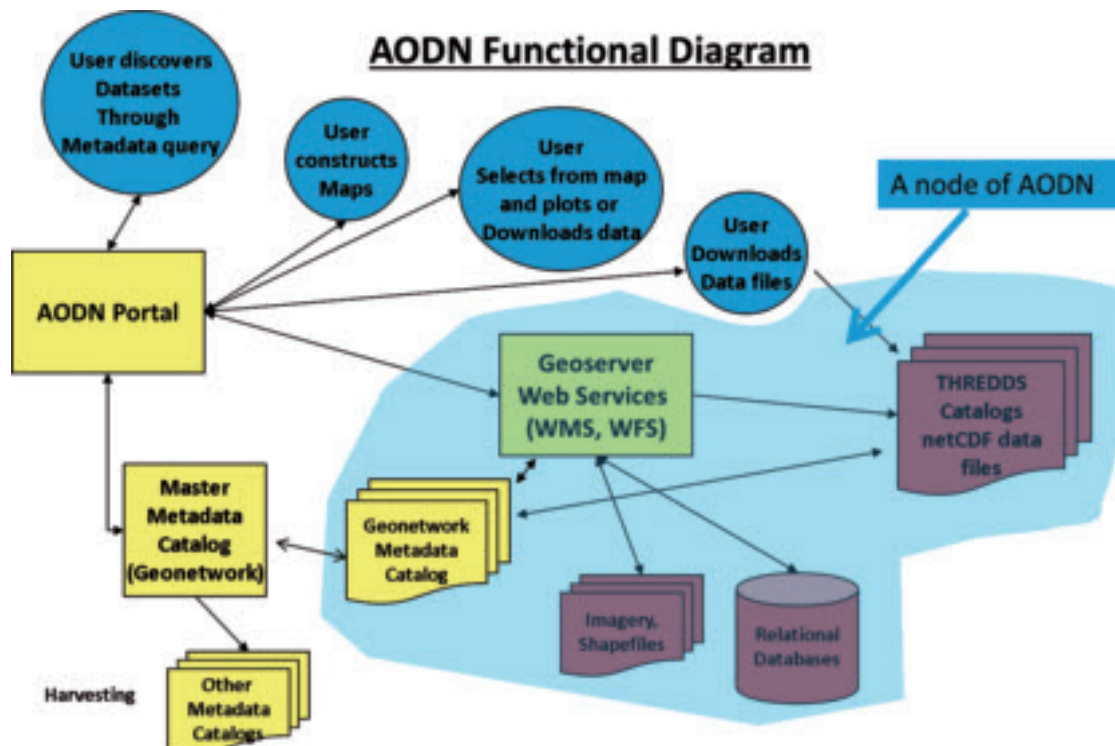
AODN Functional Diagram

User discovers Datasets Through Metadata query

User constructs Maps

User Selects from map and plots or Downloads data

User Downloads Data files

A node of AODN

AODN Portal

Geoserver Web Services (WMS, WFS)

THREDDS Catalogs netCDF data files

Master Metadata Catalog (Geonetwork)

Geonetwork Metadata Catalog

Imagery, Shapefiles

Relational Databases

Harvesting

Other Metadata Catalogs